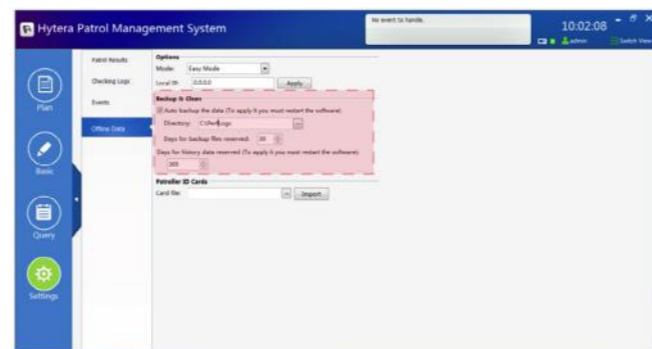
Hytera Patrol Management System

No event to handle.

10:02:08

admin

Switch View

Plan

Basic

Query

Settings

Patrol Results

Checking Logs

Events

Offline Data

Options

Mode: Easy Mode

Local IP: 0.0.0.0

Apply

Backup & Clean

Auto backup the data (To apply it you must restart the software)

Directory: C:\PerLogs

Days for backup files reserved: 30

Days for history data reserved (To apply it you must restart the software)

365

Patroller ID Cards

Card file:

Import